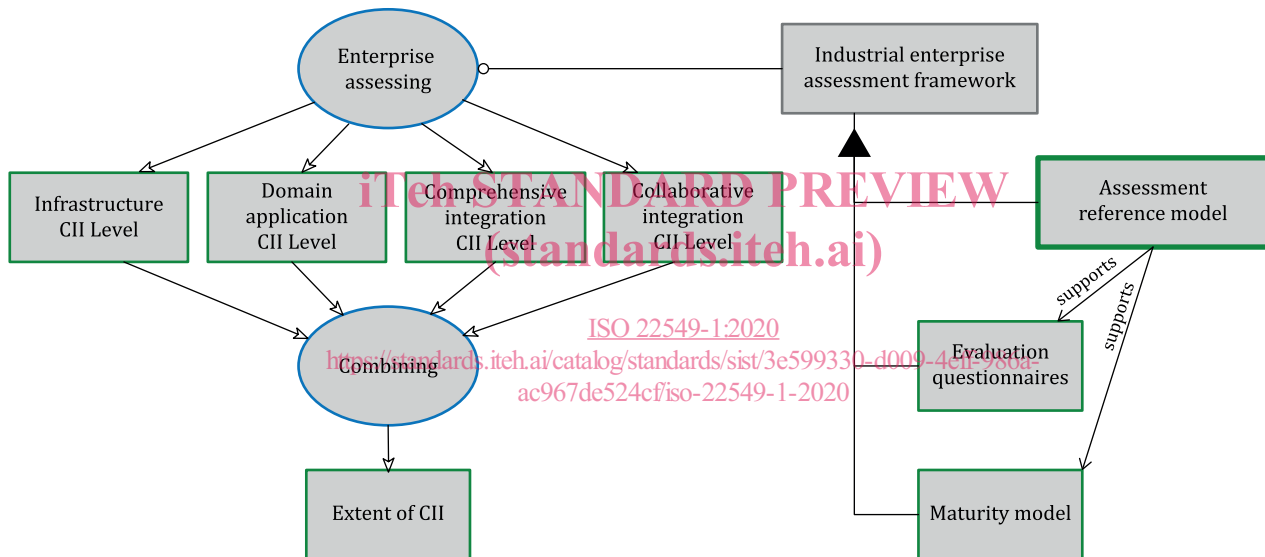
Enterprise assessing

Industrial enterprise assessment framework

Infrastructure CII Level

Domain application CII Level

Comprehensive integration CII Level

Collaborative integration CII Level

Assessment reference model

iTeh STANDARD PREVIEW
(standards.iteh.ai)

supports

supports

ISO 22549-1:2020
https://standards.iteh.ai/catalog/standards/sist/3e599330-d009-4ef1-986a-ac967de524cf/iso-22549-1-2020

Combining

Evaluation questionnaires

Extent of CII

Maturity model